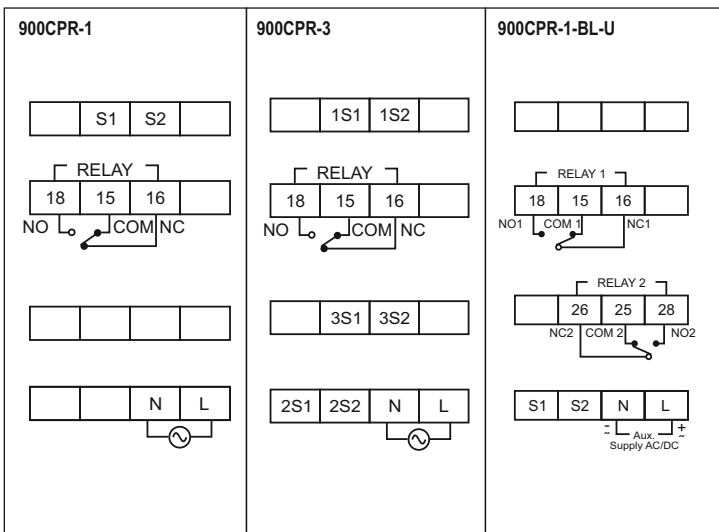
900CPR-1

S1 S2

RELAY
18 15 16
NO COM NC

N L

900CPR-3

1S1 1S2

RELAY
18 15 16
NO COM NC

3S1 3S2

2S1 2S2 N L

900CPR-1-BL-U

RELAY 1
18 15 16
NO1 COM 1 NC1

RELAY 2
26 25 28
NC2 COM 2 NO2

S1 S2 N L
$\overline{\sim}$ Aux. Supply AC/DC $\frac{+}{\sim}$